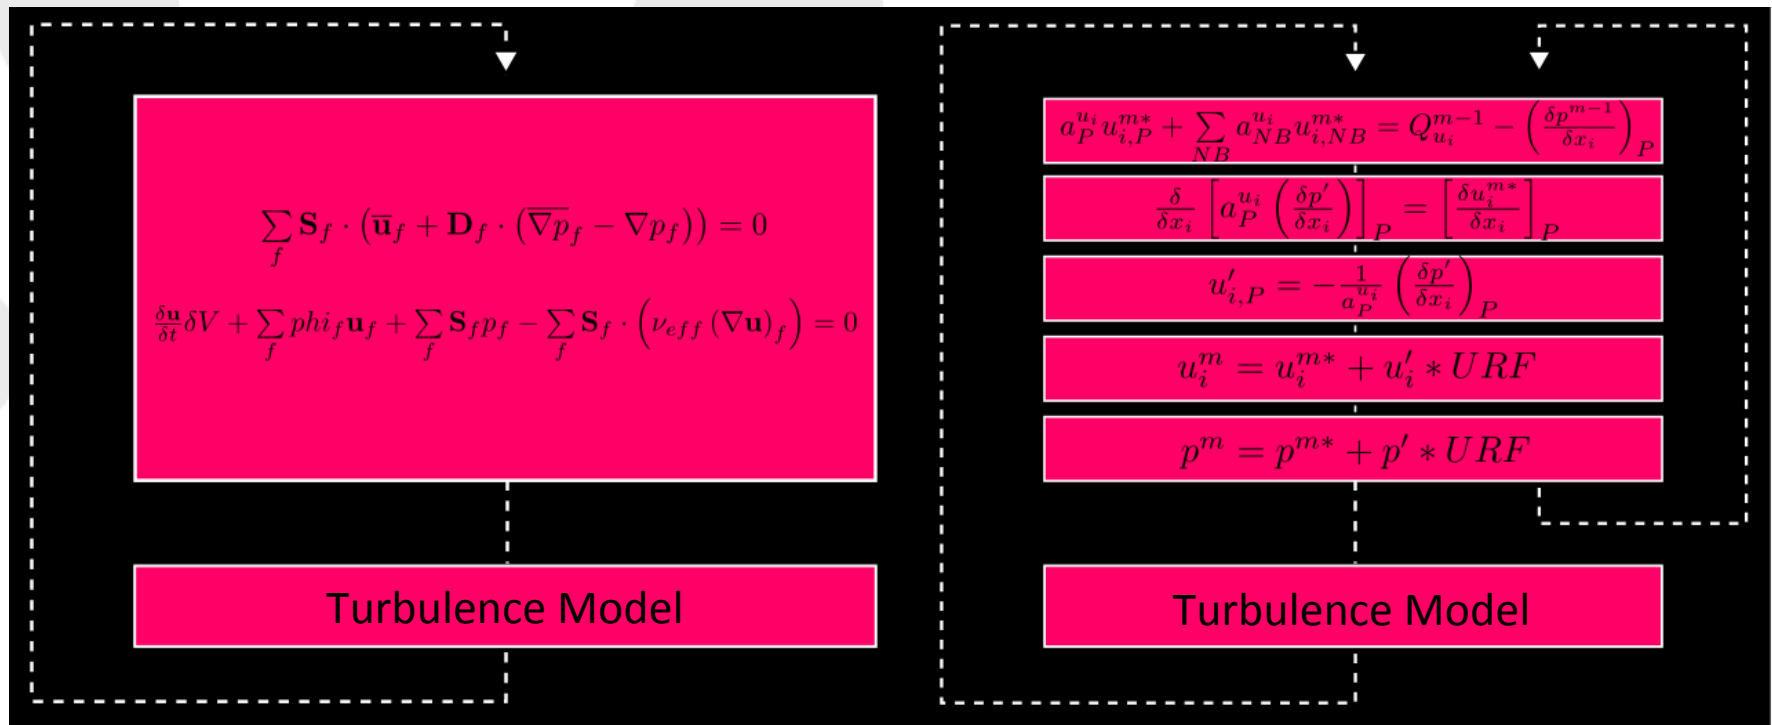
$\sum_f \mathbf{S}_f \cdot \left(\overline{\mathbf{u}}_f + \mathbf{D}_f \cdot \left(\overline{\nabla p}_f - \nabla p_f\right)\right) = 0$

$\frac{\delta \mathbf{u}}{\delta t}\delta V + \sum_f phi_f \mathbf{u}_f + \sum_f \mathbf{S}_f p_f - \sum_f \mathbf{S}_f \cdot \left(\nu_{eff} \left(\nabla \mathbf{u}\right)_f\right) = 0$

Turbulence Model

$a_P^{u_i} u_{i,P}^{m*} + \sum_{NB} a_{NB}^{u_i} u_{i,NB}^{m*} = Q_{u_i}^{m-1} - \left(\frac{\delta p^{m-1}}{\delta x_i}\right)_P$

$\frac{\delta}{\delta x_i}\left[a_P^{u_i}\left(\frac{\delta p'}{\delta x_i}\right)\right]_P = \left[\frac{\delta u_i^{m*}}{\delta x_i}\right]_P$

$u'_{i,P} = -\frac{1}{a_P^{u_i}}\left(\frac{\delta p'}{\delta x_i}\right)_P$

$u_i^m = u_i^{m*} + u'_i * URF$

$p^m = p^{m*} + p' * URF$

Turbulence Model